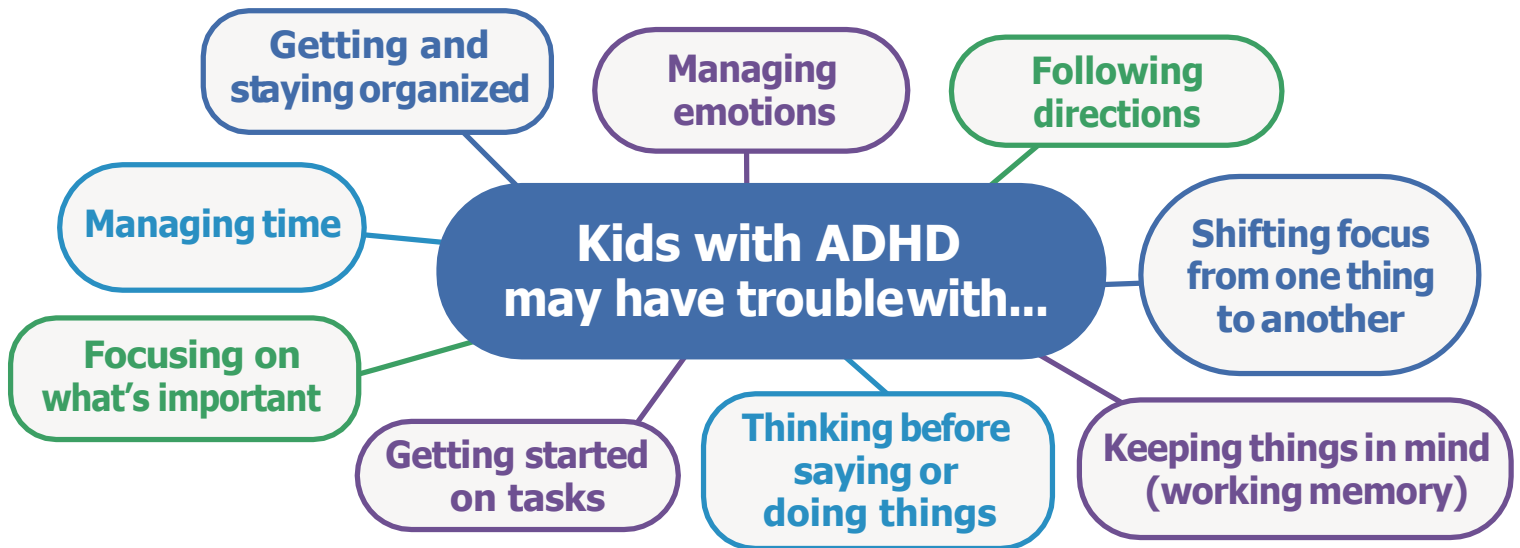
Kids with ADHD may have trouble with...

Getting and staying organized

Managing emotions

Following directions

Managing time

Shifting focus from one thing to another

Focusing on what's important

Getting started on tasks

Thinking before saying or doing things

Keeping things in mind (working memory)